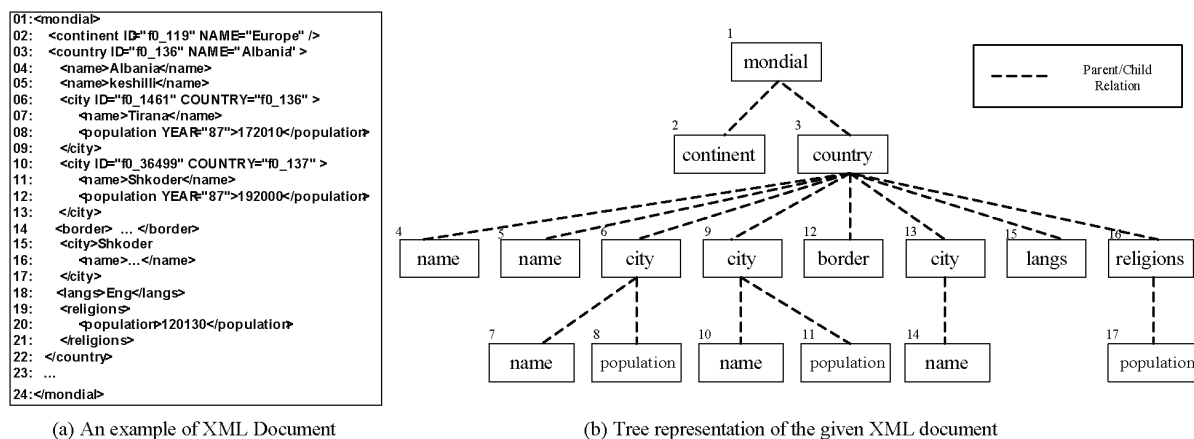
01:<mondial>
02: <continent ID="f0_119" NAME="Europe" />
03: <country ID="f0_136" NAME="Albania" >
04: <name>Albania</name>
05: <name>keshilli</name>
06: <city ID="f0_1461" COUNTRY="f0_136" >
07: <name>Tirana</name>
08: <population YEAR="87">172010</population>
09: </city>
10: <city ID="f0_36499" COUNTRY="f0_137" >
11: <name>Shkoder</name>
12: <population YEAR="87">192000</population>
13: </city>
14 <border> … </border>
15: <city>Shkoder
16: <name>…</name>
17: </city>
18: <langs>Eng</langs>
19: <religions>
20: <population>120130</population>
21: </religions>
22: </country>
23: …
24:</mondial>

(a) An example of XML Document

1 mondial
2 continent
3 country
4 name
5 name
6 city
9 city
12 border
13 city
15 langs
16 religions
7 name
8 population
10 name
11 population
14 name
17 population

Parent/Child Relation

(b) Tree representation of the given XML document